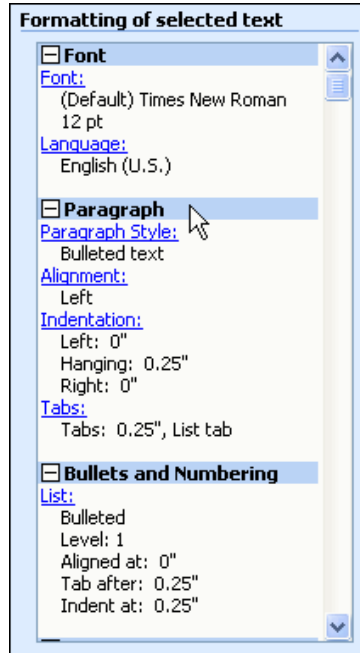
Formatting of selected text

⊟ Font
Font:
(Default) Times New Roman
12 pt
Language:
English (U.S.)

⊟ Paragraph
Paragraph Style:
Bulleted text
Alignment:
Left
Indentation:
Left: 0"
Hanging: 0.25"
Right: 0"
Tabs:
Tabs: 0.25", List tab

⊟ Bullets and Numbering
List:
Bulleted
Level: 1
Aligned at: 0"
Tab after: 0.25"
Indent at: 0.25"